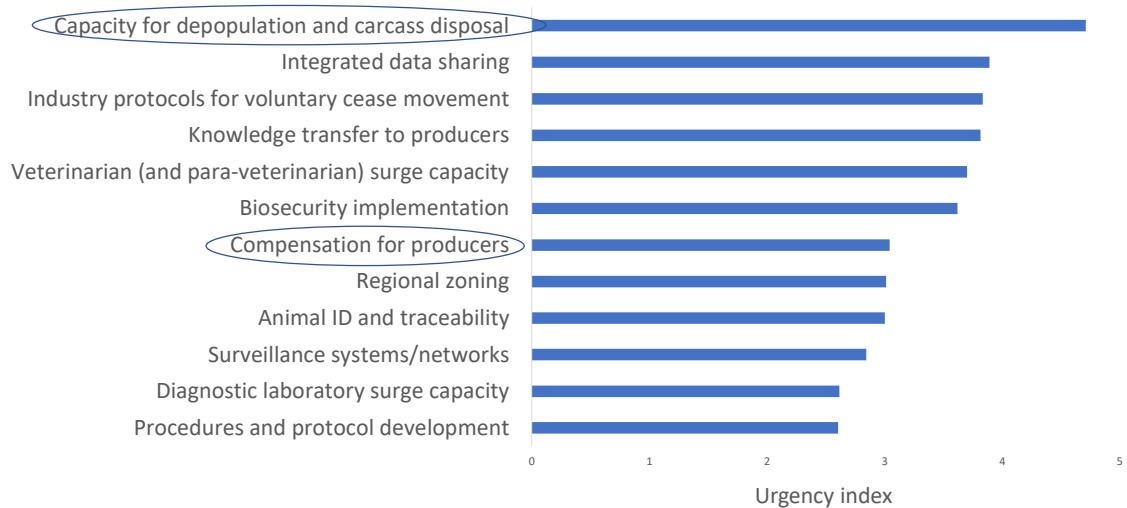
Capacity for depopulation and carcass disposal
Integrated data sharing
Industry protocols for voluntary cease movement
Knowledge transfer to producers
Veterinarian (and para-veterinarian) surge capacity
Biosecurity implementation
Compensation for producers
Regional zoning
Animal ID and traceability
Surveillance systems/networks
Diagnostic laboratory surge capacity
Procedures and protocol development

0 1 2 3 4 5

Urgency index